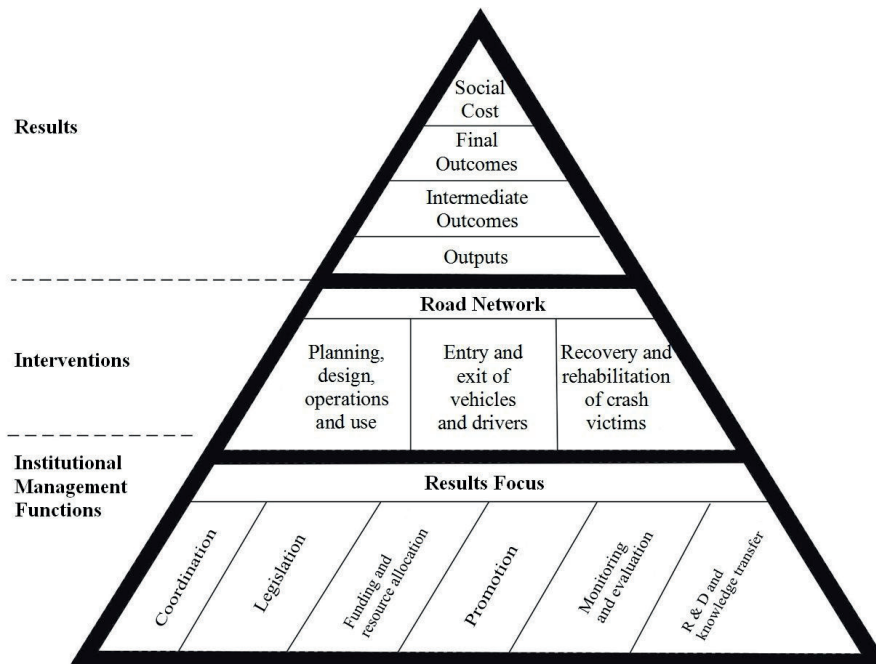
Results

Social Cost

Final Outcomes

Intermediate Outcomes

Outputs

Interventions

Road Network

Planning, design, operations and use

Entry and exit of vehicles and drivers

Recovery and rehabilitation of crash victims

Institutional Management Functions

Results Focus

Coordination

Legislation

Funding and resource allocation

Promotion

Monitoring and evaluation

R & D and knowledge transfer